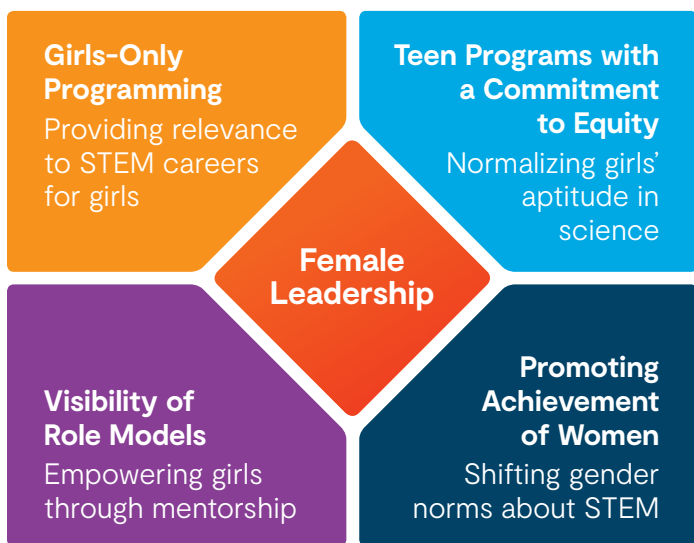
Girls-Only Programming
Providing relevance to STEM careers for girls

Teen Programs with a Commitment to Equity
Normalizing girls' aptitude in science

Female Leadership

Visibility of Role Models
Empowering girls through mentorship

Promoting Achievement of Women
Shifting gender norms about STEM